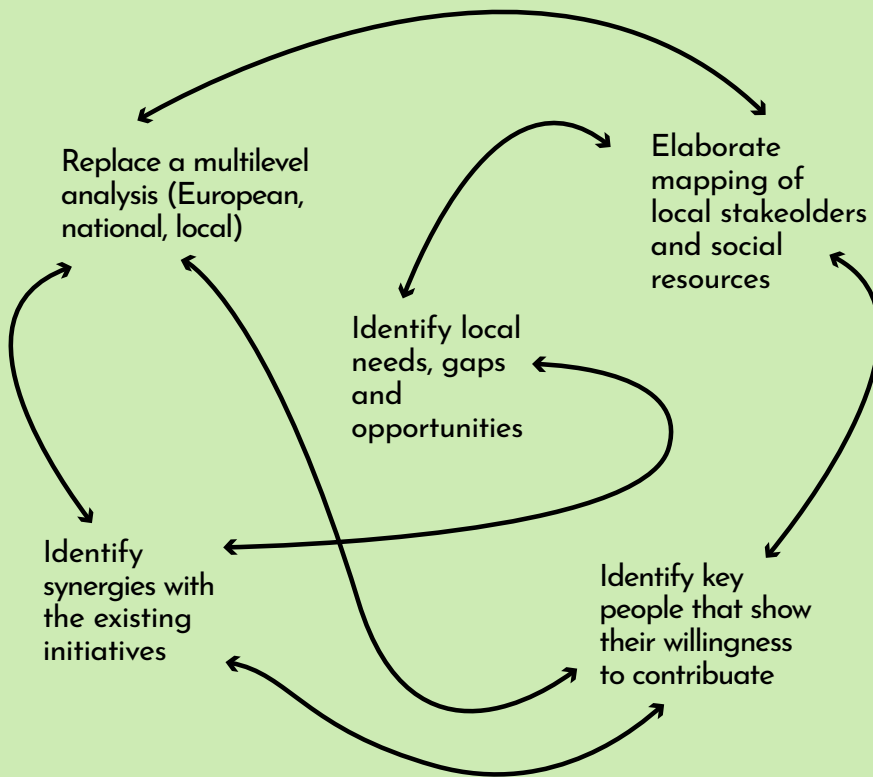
Replace a multilevel analysis (European, national, local)

Elaborate mapping of local stakeolders and social resources

Identify local needs, gaps and opportunities

Identify synergies with the existing initiatives

Identify key people that show their willingness to contribuate